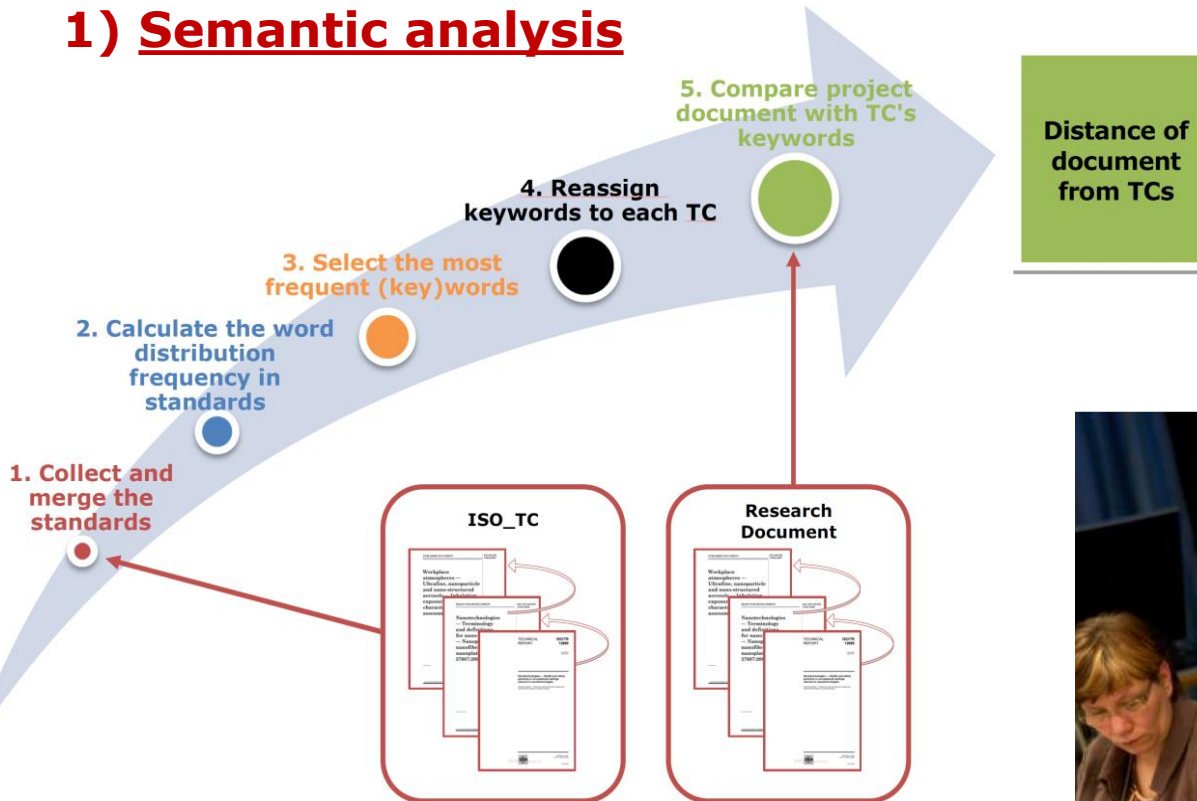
1) Semantic analysis

5. Compare project document with TC's keywords

Distance of document from TCs

4. Reassign keywords to each TC

3. Select the most frequent (key)words

2. Calculate the word distribution frequency in standards

1. Collect and merge the standards

ISO_TC

Workplace atmospheres — Ultrafine, nanoparticle and nano-structured aerosols — Inhalation exposure characterization and assessment

Nanotechnologies — Terminology and definitions for nano-objects — Nanoparticle, nanofibre and nanoplate 27687:2008

TECHNICAL REPORT

Research Document

Workplace atmospheres — Ultrafine, nanoparticle and nano-structured aerosols — Inhalation exposure characterization and assessment

Nanotechnologies — Terminology and definitions for nano-objects — Nanoparticle, nanofibre and nanoplate 27687:2008

TECHNICAL REPORT